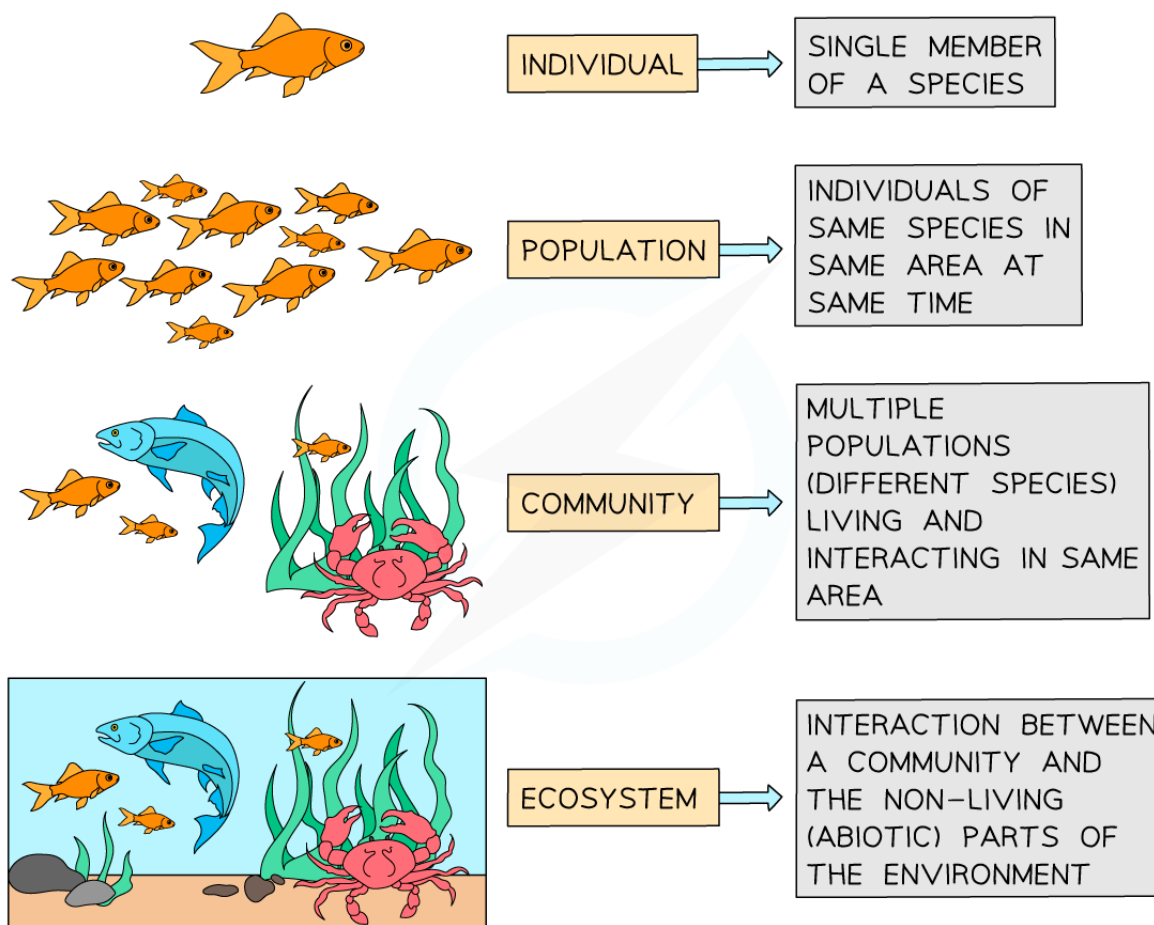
INDIVIDUAL

SINGLE MEMBER OF A SPECIES

POPULATION

INDIVIDUALS OF SAME SPECIES IN SAME AREA AT SAME TIME

COMMUNITY

MULTIPLE POPULATIONS (DIFFERENT SPECIES) LIVING AND INTERACTING IN SAME AREA

ECOSYSTEM

INTERACTION BETWEEN A COMMUNITY AND THE NON-LIVING (ABIOTIC) PARTS OF THE ENVIRONMENT